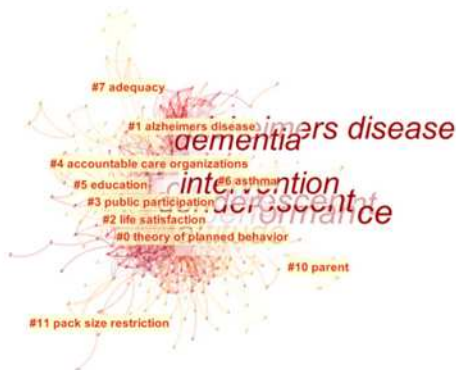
#7 adequacy

#1 alzheimers disease

alzheimers disease

dementia

#4 accountable care organizations

#5 education

intervention

#6 asthma

adolescent

#3 public participation

performance

#2 life satisfaction

#0 theory of planned behavior

#10 parent

#11 pack size restriction